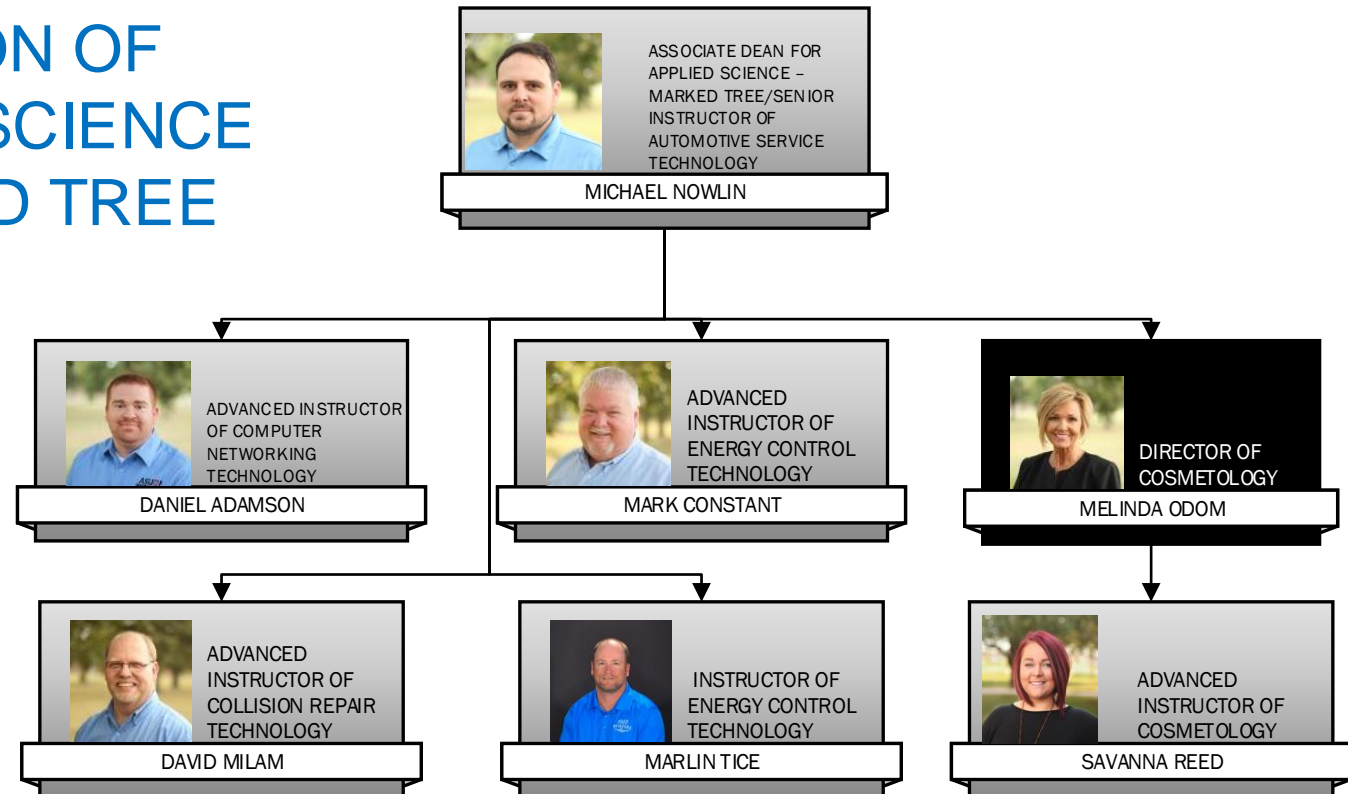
ON OF
SCIENCE
D TREE

ASSOCIATE DEAN FOR APPLIED SCIENCE – MARKED TREE/SENIOR INSTRUCTOR OF AUTOMOTIVE SERVICE TECHNOLOGY

MICHAEL NOWLIN

ADVANCED INSTRUCTOR OF COMPUTER NETWORKING TECHNOLOGY

DANIEL ADAMSON

ADVANCED INSTRUCTOR OF ENERGY CONTROL TECHNOLOGY

MARK CONSTANT

DIRECTOR OF COSMETOLOGY

MELINDA ODOM

ADVANCED INSTRUCTOR OF COLLISION REPAIR TECHNOLOGY

DAVID MILAM

INSTRUCTOR OF ENERGY CONTROL TECHNOLOGY

MARLIN TICE

ADVANCED INSTRUCTOR OF COSMETOLOGY

SAVANNA REED